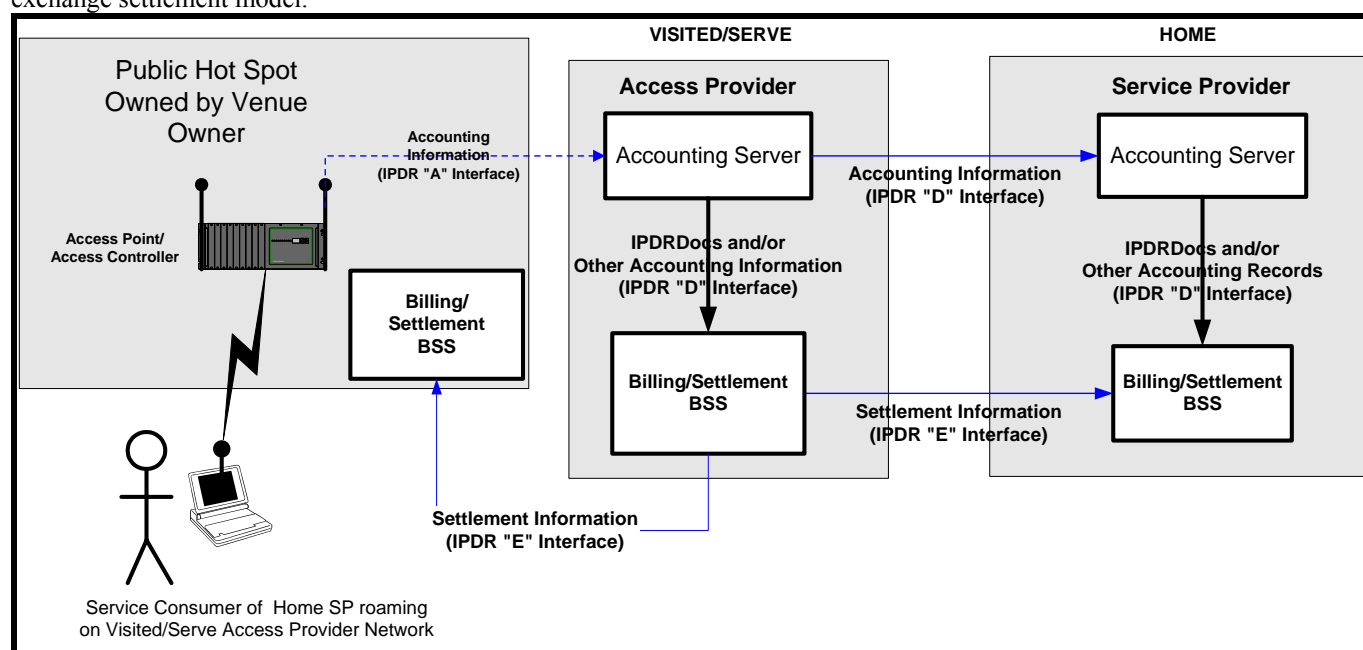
exchange settlement model.

Public Hot Spot Owned by Venue Owner

Access Point/ Access Controller

Billing/ Settlement BSS

Accounting Information (IPDR "A" Interface)

VISITED/SERVE

Access Provider

Accounting Server

IPDRDocs and/or Other Accounting Information (IPDR "D" Interface)

Billing/Settlement BSS

HOME

Service Provider

Accounting Server

Accounting Information (IPDR "D" Interface)

IPDRDocs and/or Other Accounting Records (IPDR "D" Interface)

Billing/Settlement BSS

Settlement Information (IPDR "E" Interface)

Settlement Information (IPDR "E" Interface)

Service Consumer of Home SP roaming on Visited/Serve Access Provider Network